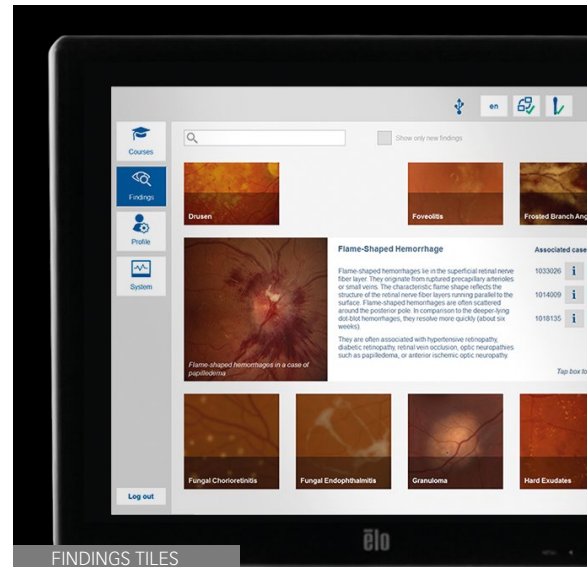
en

Courses

Findings

Profile

System

Log out

Show only new findings

Drusen

Foveolitis

Frosted Branch Ang

Flame-Shaped Hemorrhage

Flame-shaped hemorrhages lie in the superficial retinal nerve fiber layer. They originate from ruptured precapillary arterioles or small veins. The characteristic flame shape reflects the structure of the retinal nerve fiber layers running parallel to the surface. Flame-shaped hemorrhages are often scattered around the posterior pole. In comparison to the deeper-lying dot-blot hemorrhages, they resolve more quickly (about six weeks).

They are often associated with hypertensive retinopathy, diabetic retinopathy, retinal vein occlusion, optic neuropathies such as papilledema, or anterior ischemic optic neuropathy.

Flame-shaped hemorrhages in a case of papilledema

Associated case

1033026

1014009

1018135

Tap box to

Fungal Chorioretinitis

Fungal Endophthalmitis

Granuloma

Hard Exudates

elo

FINDINGS TILES